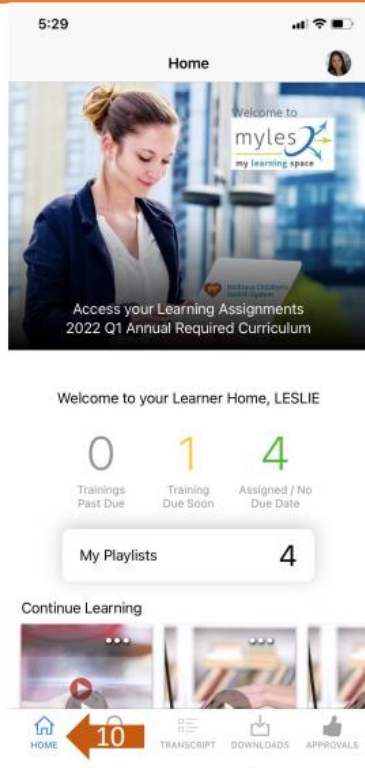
5:29

Home

Welcome to
myles
my learning space

Access your Learning Assignments
2022 Q1 Annual Required Curriculum

Welcome to your Learner Home, LESLIE

0
Trainings Past Due

1
Training Due Soon

4
Assigned / No Due Date

My Playlists 4

Continue Learning

HOME
10
TRANSCRIPT
DOWNLOADS
APPROVALS